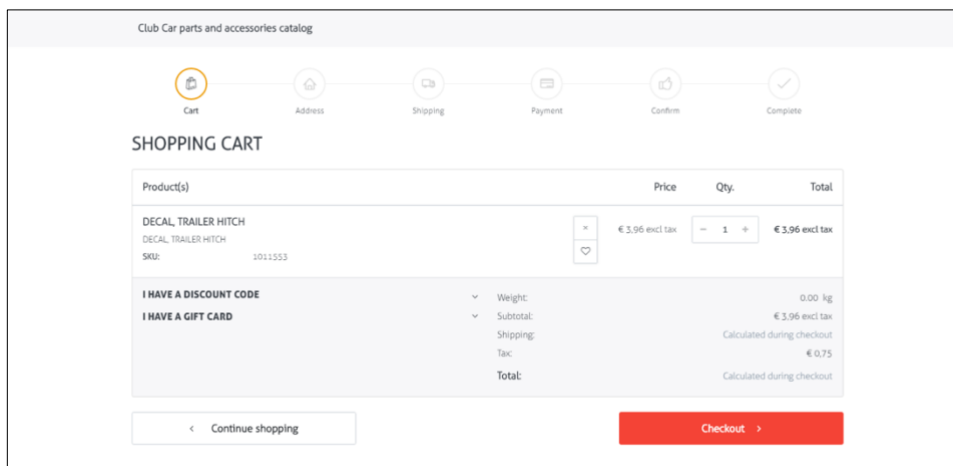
Club Car parts and accessories catalog

Cart Address Shipping Payment Confirm Complete

SHOPPING CART

| Product(s) | | Price | Qty. | Total |
|---|---|---|---|---|
| DECAL, TRAILER HITCH<br>DECAL, TRAILER HITCH<br>SKU: 1011553 | × ♡ | € 3,96 excl tax | − 1 + | € 3,96 excl tax |

I HAVE A DISCOUNT CODE

I HAVE A GIFT CARD

Weight: 0.00 kg
Subtotal: € 3,96 excl tax
Shipping: Calculated during checkout
Tax: € 0,75
Total: Calculated during checkout

‹ Continue shopping

Checkout ›